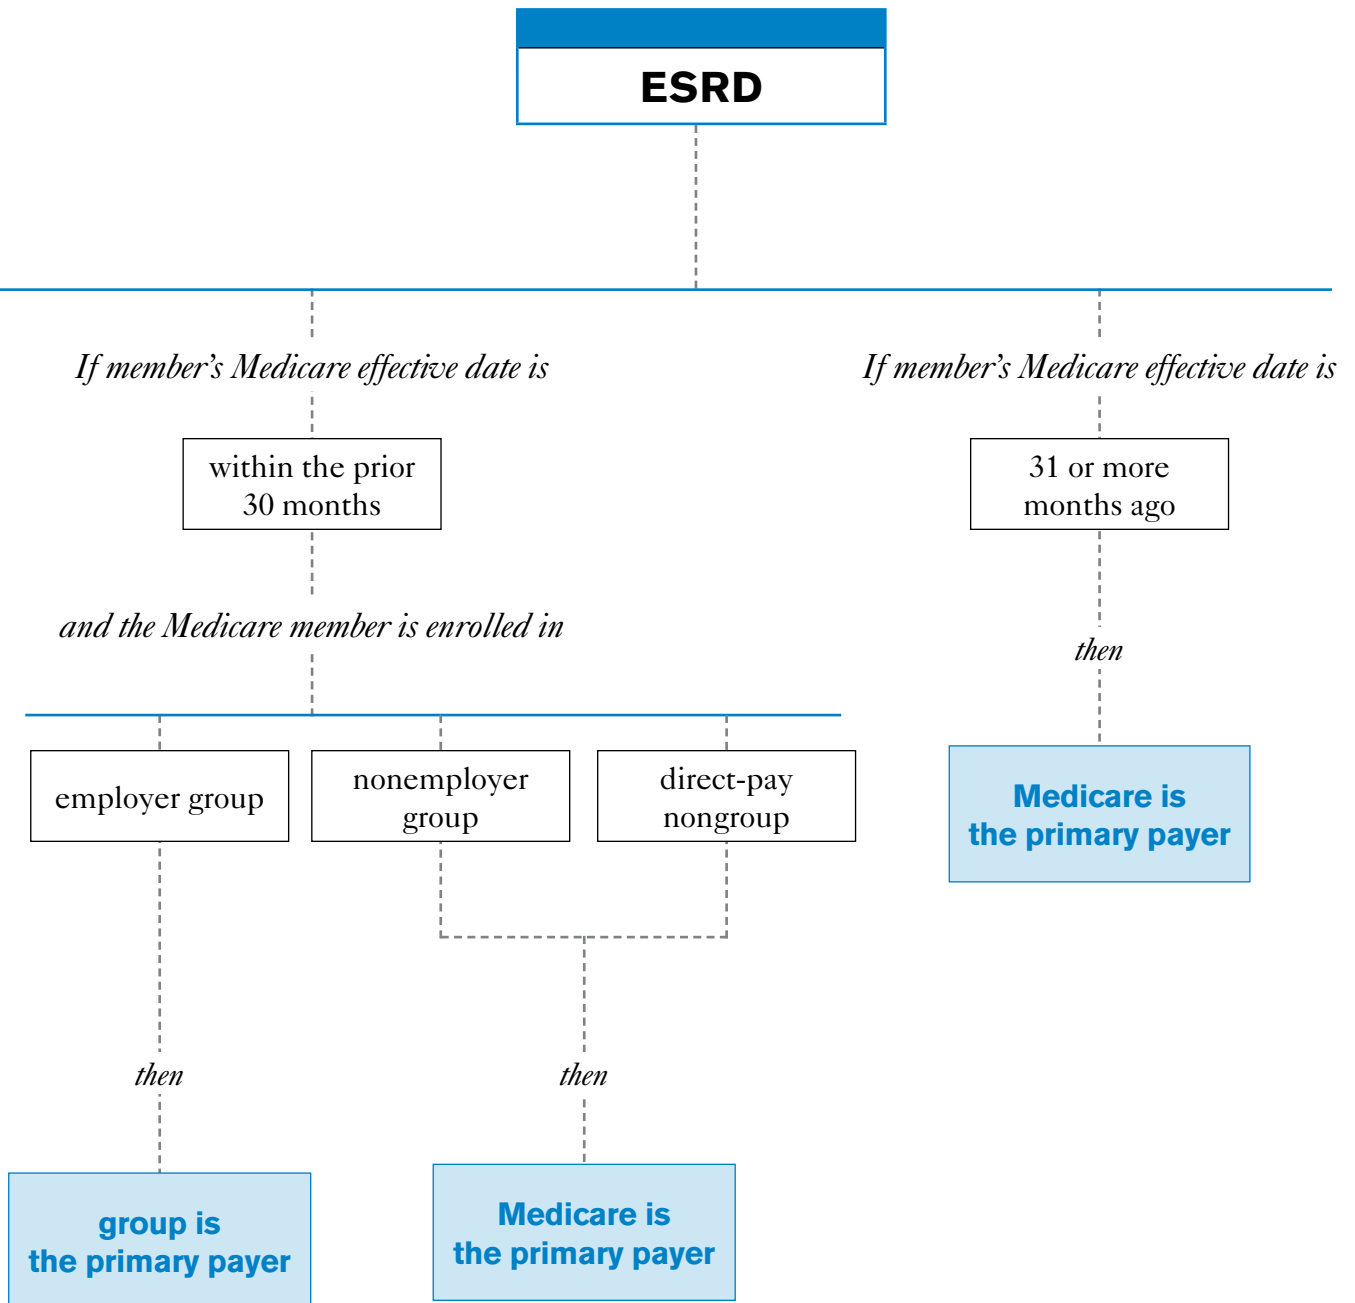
ESRD

If member's Medicare effective date is

within the prior 30 months

and the Medicare member is enrolled in

employer group

nonemployer group

direct-pay nongroup

then

group is the primary payer

then

Medicare is the primary payer

If member's Medicare effective date is

31 or more months ago

then

Medicare is the primary payer